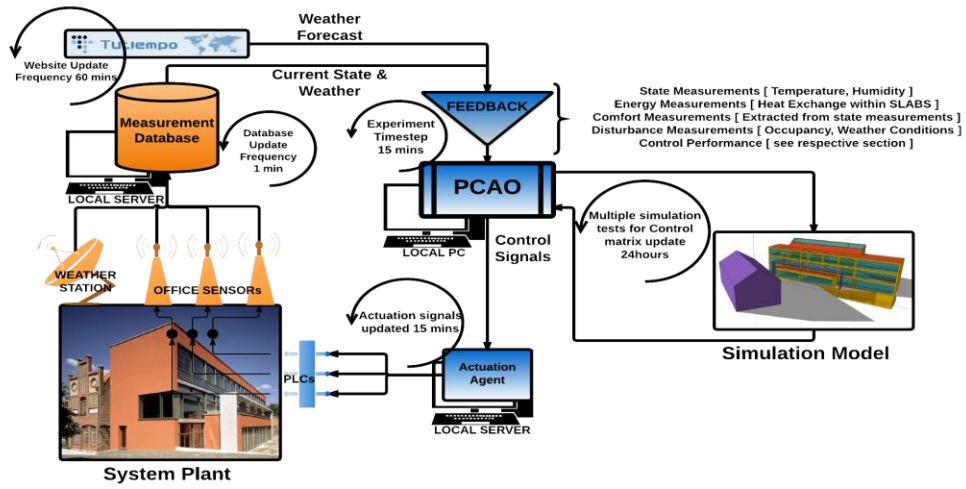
Weather Forecast

TuTiempo

Website Update Frequency 60 mins

Current State & Weather

Measurement Database

Database Update Frequency 1 min

LOCAL SERVER

FEEDBACK

Experiment Timestep 15 mins

State Measurements [ Temperature, Humidity ]
Energy Measurements [ Heat Exchange within SLABS ]
Comfort Measurements [ Extracted from state measurements ]
Disturbance Measurements [ Occupancy, Weather Conditions ]
Control Performance [ see respective section ]

PCAO

LOCAL PC

Control Signals

Multiple simulation tests for Control matrix update 24hours

WEATHER STATION

OFFICE SENSORs

Actuation signals updated 15 mins

PLCs

Actuation Agent

LOCAL SERVER

Simulation Model

System Plant